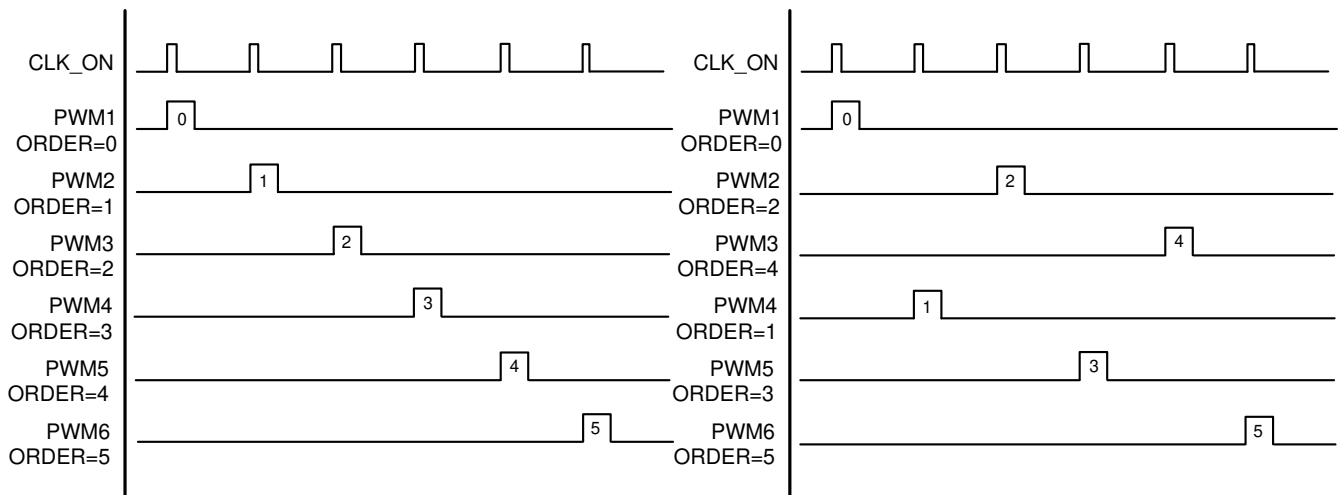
CLK_ON

PWM1
ORDER=0
0

PWM2
ORDER=1
1

PWM3
ORDER=2
2

PWM4
ORDER=3
3

PWM5
ORDER=4
4

PWM6
ORDER=5
5

CLK_ON

PWM1
ORDER=0
0

PWM2
ORDER=2
2

PWM3
ORDER=4
4

PWM4
ORDER=1
1

PWM5
ORDER=3
3

PWM6
ORDER=5
5